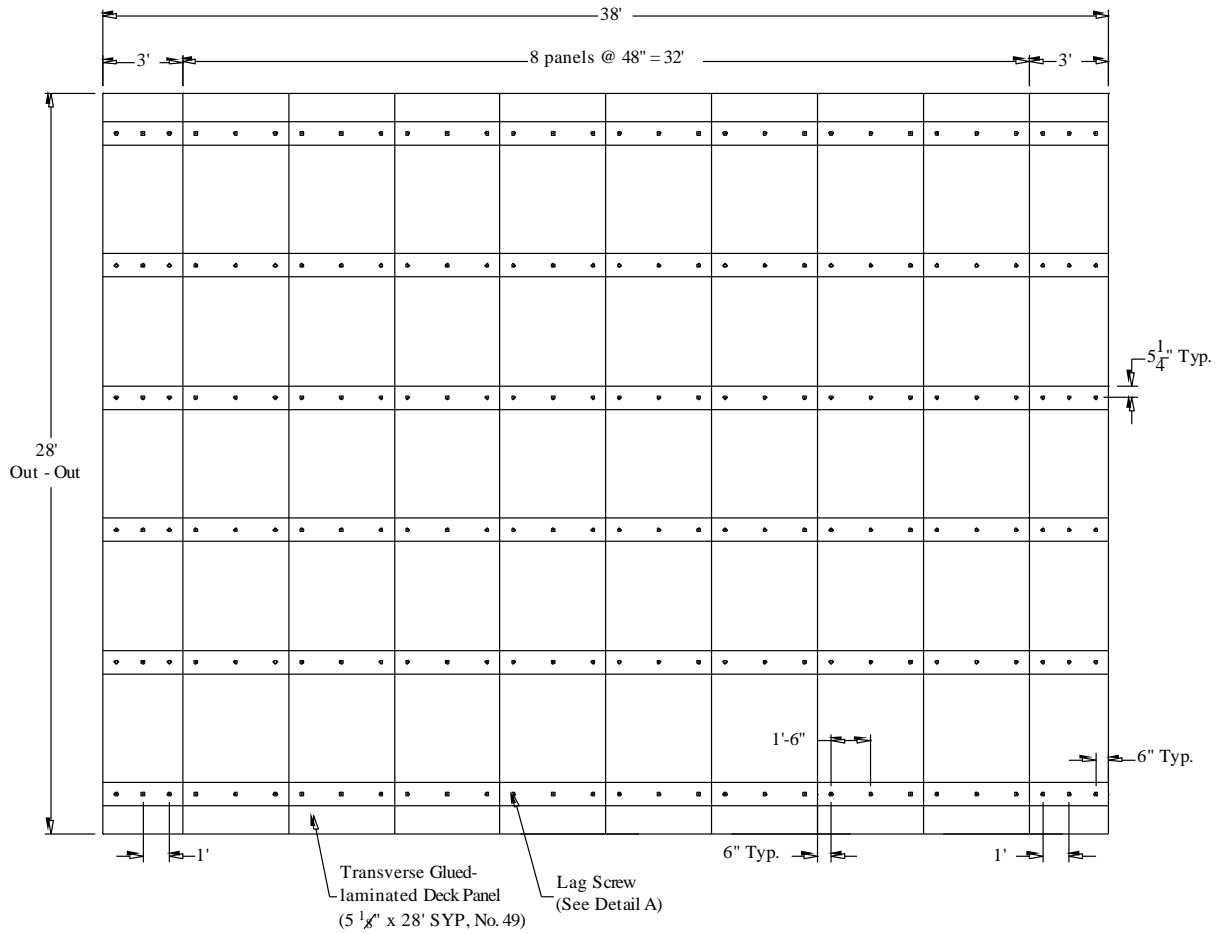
38'

3'

8 panels @ 48" = 32'

3'

$5\frac{1}{4}$" Typ.

28'
Out - Out

1'-6"

6" Typ.

1'

6" Typ.

1'

Transverse Glued-laminated Deck Panel
($5\frac{1}{8}$" x 28' SYP, No. 49)

Lag Screw
(See Detail A)